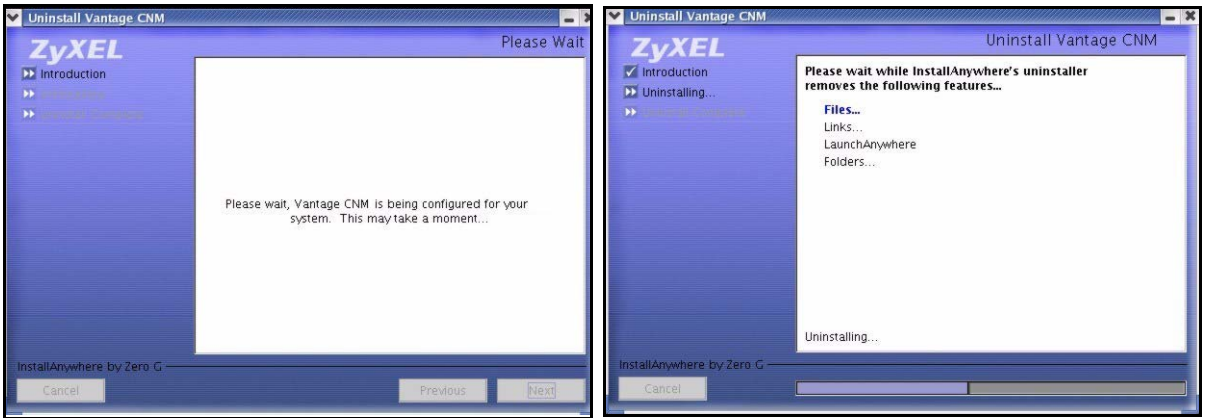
Uninstall Vantage CNM

ZyXEL

Please Wait

Introduction

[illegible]

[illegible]

Please wait, Vantage CNM is being configured for your system. This may take a moment...

InstallAnywhere by Zero G

Cancel

Previous

Next

Uninstall Vantage CNM

ZyXEL

Uninstall Vantage CNM

Introduction

Uninstalling...

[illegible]

Please wait while InstallAnywhere's uninstaller removes the following features...

Files...

Links...

LaunchAnywhere

Folders...

Uninstalling...

InstallAnywhere by Zero G

Cancel